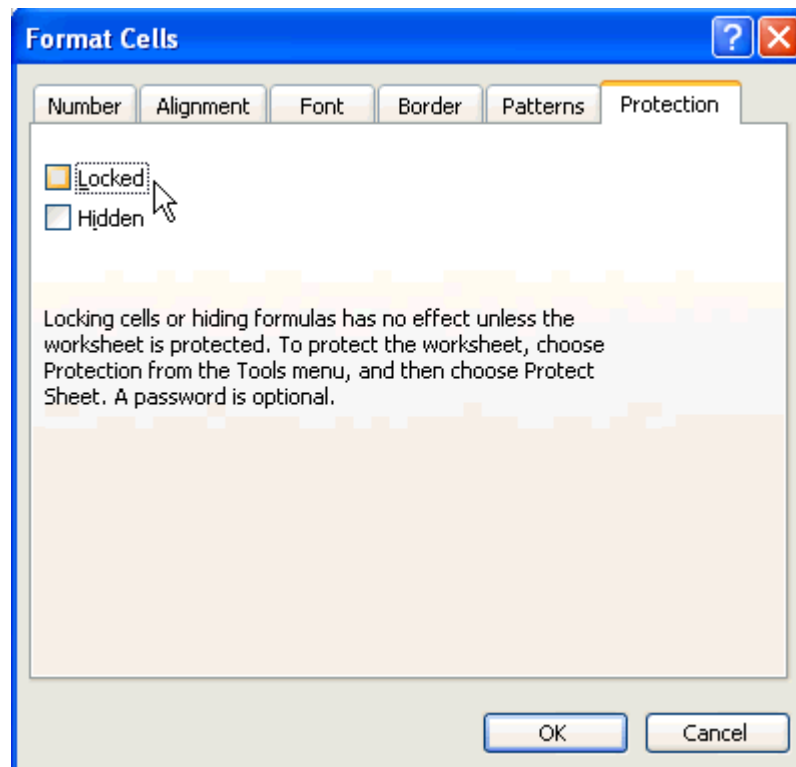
Format Cells

?

Number Alignment Font Border Patterns Protection

Locked

Hidden

Locking cells or hiding formulas has no effect unless the worksheet is protected. To protect the worksheet, choose Protection from the Tools menu, and then choose Protect Sheet. A password is optional.

OK Cancel